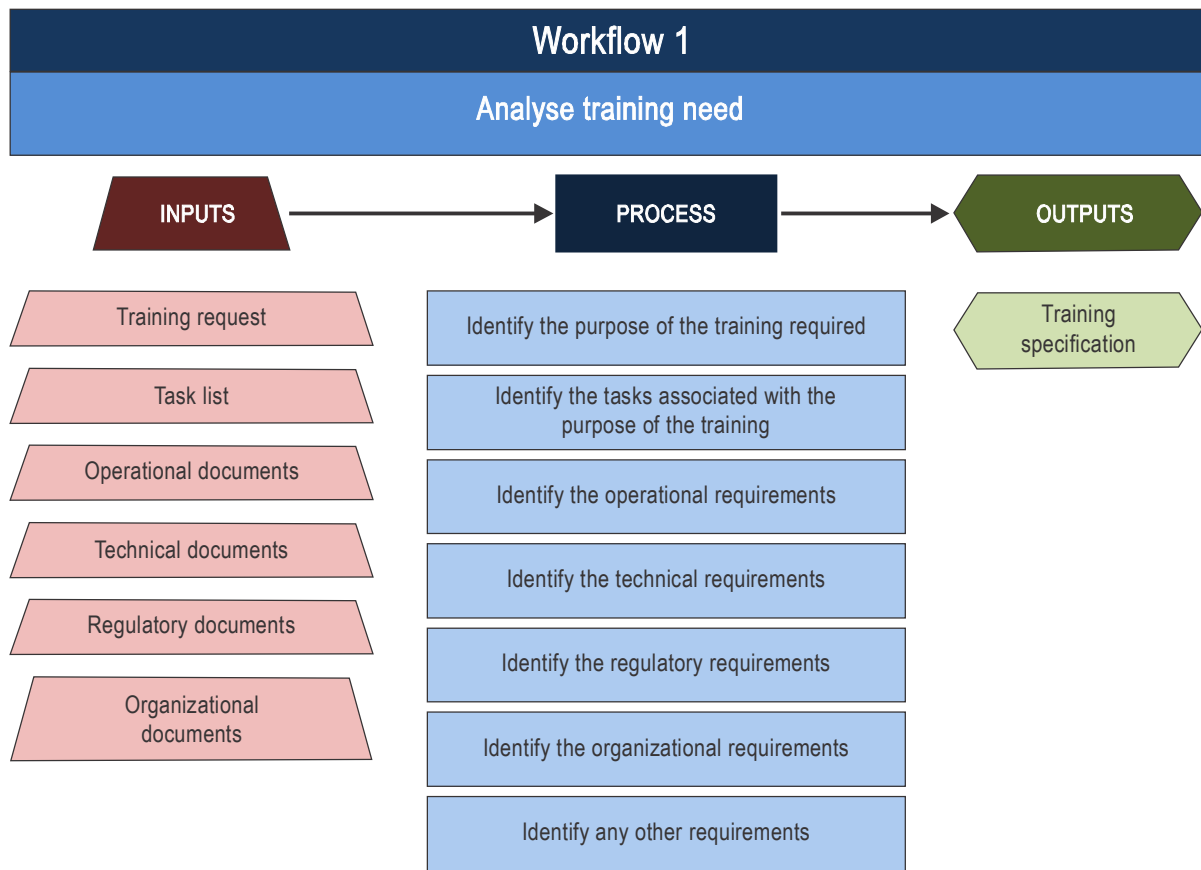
Workflow 1

Analyse training need

INPUTS

PROCESS

OUTPUTS

Training request

Task list

Operational documents

Technical documents

Regulatory documents

Organizational documents

Identify the purpose of the training required

Identify the tasks associated with the purpose of the training

Identify the operational requirements

Identify the technical requirements

Identify the regulatory requirements

Identify the organizational requirements

Identify any other requirements

Training specification